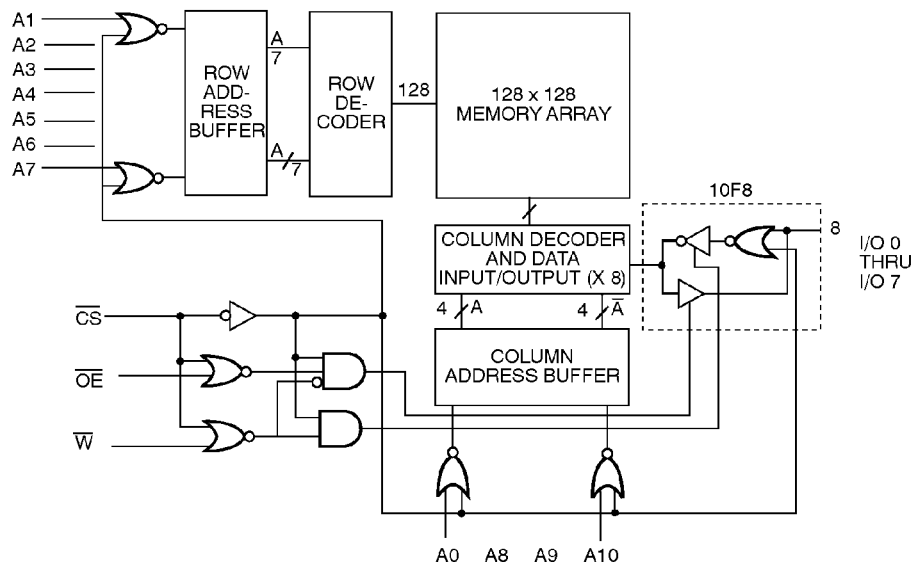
A1
A2
A3
A4
A5
A6
A7

ROW ADDRESS BUFFER

A 7

A 7

ROW DECODER

128

128 x 128 MEMORY ARRAY

10F8

8

I/O 0 THRU I/O 7

COLUMN DECODER AND DATA INPUT/OUTPUT (X 8)

4 A

4 $\overline{A}$

COLUMN ADDRESS BUFFER

$\overline{CS}$

$\overline{OE}$

$\overline{W}$

A0 A8 A9 A10